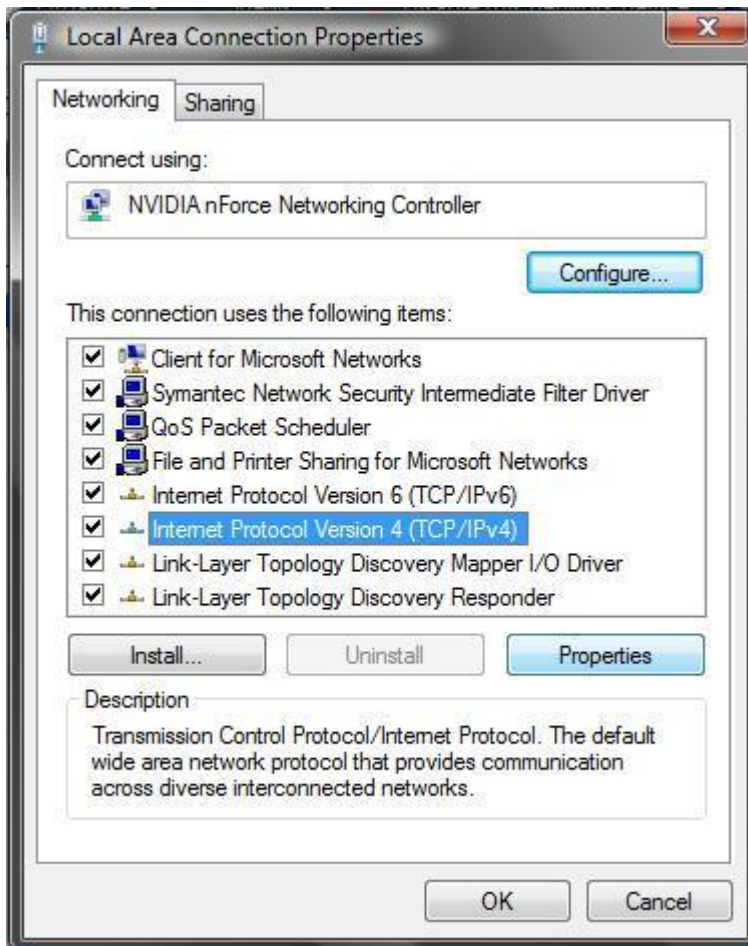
Local Area Connection Properties

Networking Sharing

Connect using:

NVIDIA nForce Networking Controller

Configure...

This connection uses the following items:

Client for Microsoft Networks
Symantec Network Security Intermediate Filter Driver
QoS Packet Scheduler
File and Printer Sharing for Microsoft Networks
Internet Protocol Version 6 (TCP/IPv6)
Internet Protocol Version 4 (TCP/IPv4)
Link-Layer Topology Discovery Mapper I/O Driver
Link-Layer Topology Discovery Responder

Install... Uninstall Properties

Description

Transmission Control Protocol/Internet Protocol. The default wide area network protocol that provides communication across diverse interconnected networks.

OK Cancel